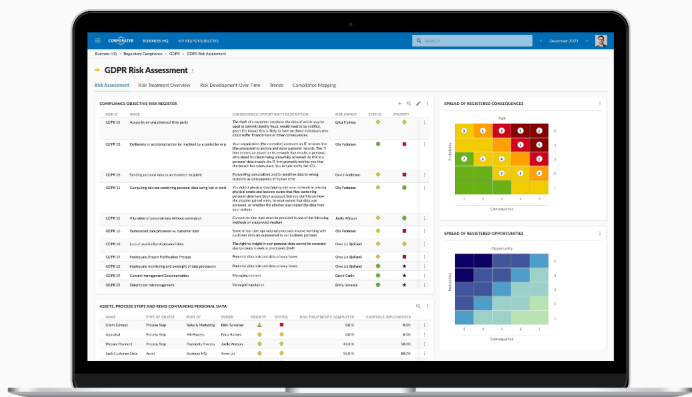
CONFORMITER BUSINESS HQ MY RESPONSIBILITIES

Search

December 2021

Business HQ > Regulatory Compliance > GDPR > GDPR Risk Assessment

GDPR Risk Assessment

Risk Assessment Risk Treatment Overview Risk Development Over Time Trends Compliance Mapping

COMPLIANCE OBJECTIVE RISK REGISTER

| RISK ID | NAME | CONSEQUENCE/OPPORTUNITY DESCRIPTION | RISK OWNER | STATUS | PRIORITY |
|---|---|---|---|---|---|
| GDPR 01 | Access to an unauthorised third party | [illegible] | Gitte Frantsen | | |
| GDPR 02 | Deliberate or accidental action by a controller or p | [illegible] | Ola Nordmann | | |
| GDPR 03 | Sending personal data to an incorrect recipient | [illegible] | David Anderson | | |
| GDPR 04 | Computing devices containing personal data being lost or stol | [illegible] | Ola Nordmann | | |
| GDPR 05 | Alteration of personal data without permission | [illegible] | Jacky Watson | | |
| GDPR 06 | Unencrypted data processing vs. customer data | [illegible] | Ola Nordmann | | |
| GDPR 07 | Loss of availability of personal data | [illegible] | Oma Lis Sjølund | | |
| GDPR 08 | Inadequate Breach Notification Process | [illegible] | Oma Lis Sjølund | | |
| GDPR 09 | Inadequate monitoring and oversight of data processors | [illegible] | Oma Lis Sjølund | | |
| GDPR 10 | Consent management Documentation | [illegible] | David Castle | | |
| GDPR 11 | Stakeholder mismanagement | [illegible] | Emily Jameson | | |

ASSETS, PROCESS STEPS AND ROKS CONTAINING PERSONAL DATA

| NAME | TYPE OF OBJECT | PART OF | OWNER | PRIORITY | STATUS | RISK TREATMENTS COMPLETED | CONTROLS IMPLEMENTED |
|---|---|---|---|---|---|---|---|
| Client Contact | Process Step | Sales & Marketing | Edith Surmond | | | 100% | 80% |
| Accredited | Process Step | Marketing | Jacky Watson | | | 100% | 80% |
| Prepare Payment | Process Step | Payments Processing | Anna Lis | | | 100% | 80% |
| Sell Customer Data | Asset | Business HQ | Anna Lis | | | 100% | 80% |

SPREAD OF REGISTERED CONSEQUENCES

Risk

Probability

Consequence

SPREAD OF REGISTERED OPPORTUNITIES

Opportunity

Probability

Consequence